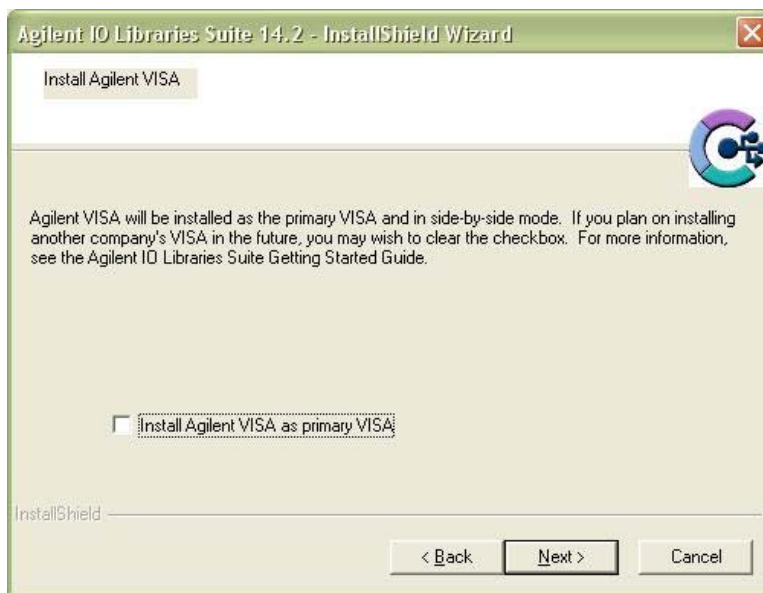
Agilent IO Libraries Suite 14.2 - InstallShield Wizard

Install Agilent VISA

Agilent VISA will be installed as the primary VISA and in side-by-side mode. If you plan on installing another company's VISA in the future, you may wish to clear the checkbox. For more information, see the Agilent IO Libraries Suite Getting Started Guide.

Install Agilent VISA as primary VISA

InstallShield

< Back

Next >

Cancel